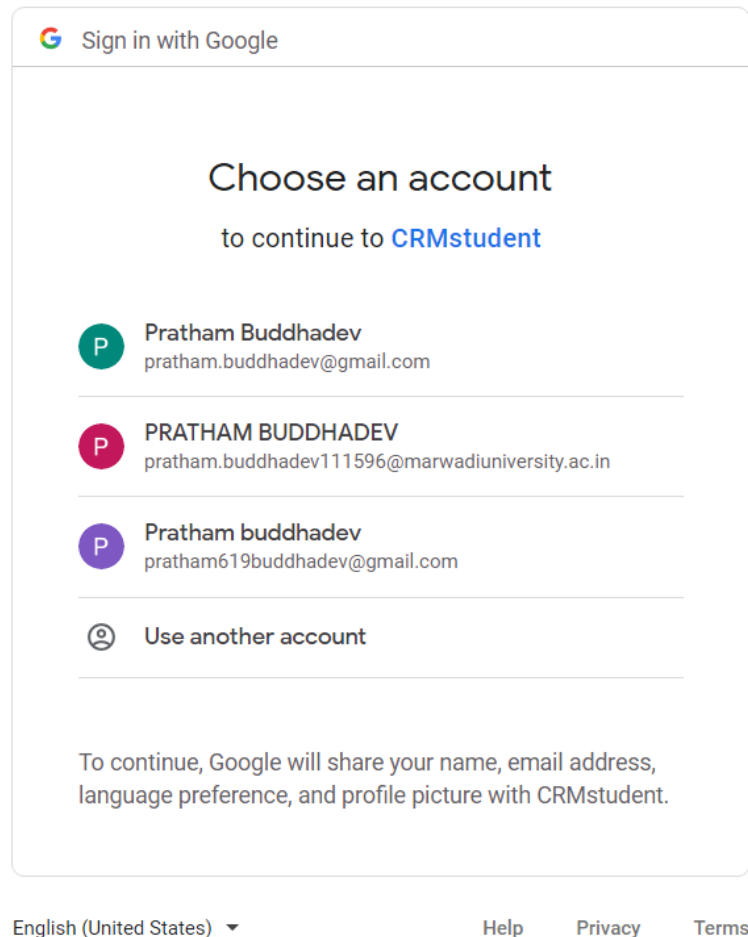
G Sign in with Google

Choose an account

to continue to CRMstudent

P Pratham Buddhadev
pratham.buddhadev@gmail.com

P PRATHAM BUDDHADEV
pratham.buddhadev111596@marwadiuniversity.ac.in

P Pratham buddhadev
pratham619buddhadev@gmail.com

Use another account

To continue, Google will share your name, email address, language preference, and profile picture with CRMstudent.

English (United States)

Help Privacy Terms